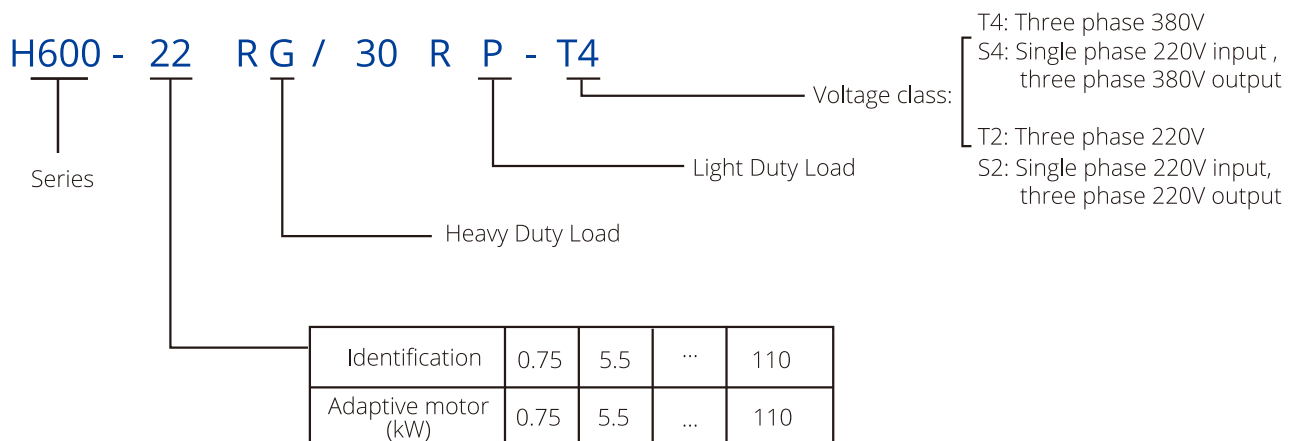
H600 - 22 RG / 30 R P - T4

Series

Heavy Duty Load

Light Duty Load

Voltage class:

T4: Three phase 380V
S4: Single phase 220V input , three phase 380V output
T2: Three phase 220V
S2: Single phase 220V input, three phase 220V output

| Identification | 0.75 | 5.5 | ... | 110 |
|---|---|---|---|---|
| Adaptive motor (kW) | 0.75 | 5.5 | ... | 110 |